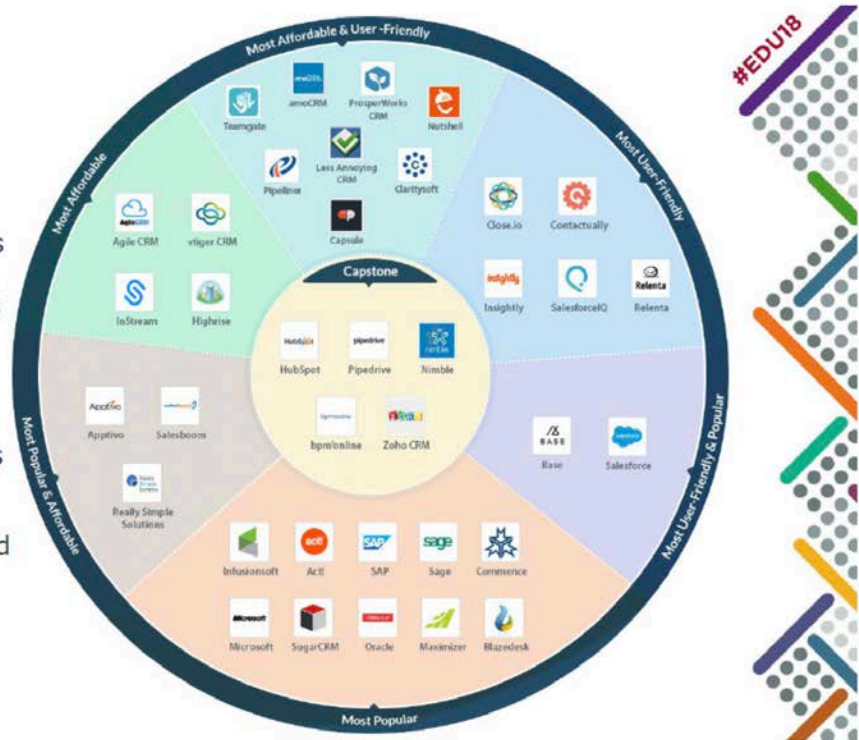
#EDU18

s

s

d

Most Affordable & User-Friendly

Teamgate

amoCRM

ProsperWorks CRM

Nutshell

Pipeliner

Less Annoying CRM

Clarifysoft

Capsule

Most Affordable

Agile CRM

vtiger CRM

InStream

Highrise

Most User-Friendly

Close.io

Contactually

Insightly

SalesforceIQ

Relenta

Capstone

HubSpot

Pipedrive

Nimble

bpm'online

Zoho CRM

Most Popular & Affordable

Apptivo

Salesboom

Really Simple Solutions

Most User-Friendly & Popular

Base

Salesforce

Infusionsoft

Act!

SAP

Sage

Commence

Microsoft

SugarCRM

Oracle

Maximizer

Blazedesk

Most Popular